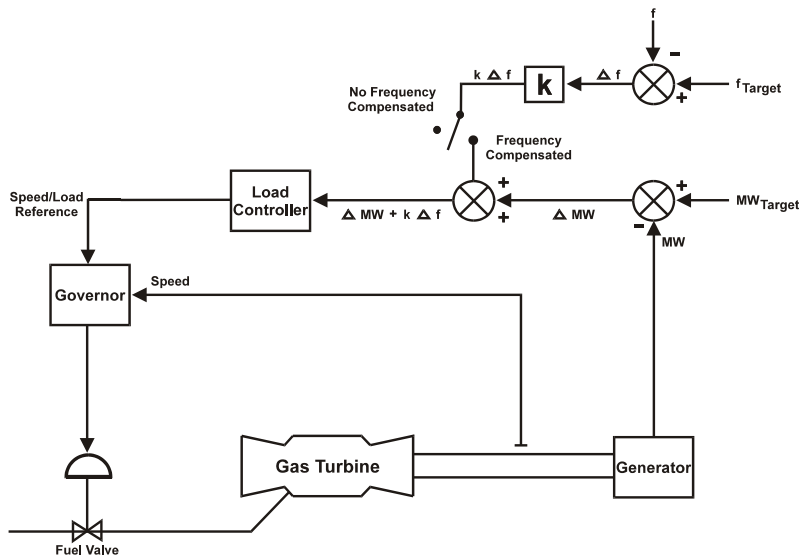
f

$-$

$f_{Target}$

$+$

$\Delta f$

k

$k \Delta f$

No Frequency Compensated

Frequency Compensated

Speed/Load Reference

Load Controller

$+$

$+$

$\Delta MW + k \Delta f$

$\Delta MW$

$+$

$MW_{Target}$

$-$

MW

Governor

Speed

Gas Turbine

Generator

Fuel Valve